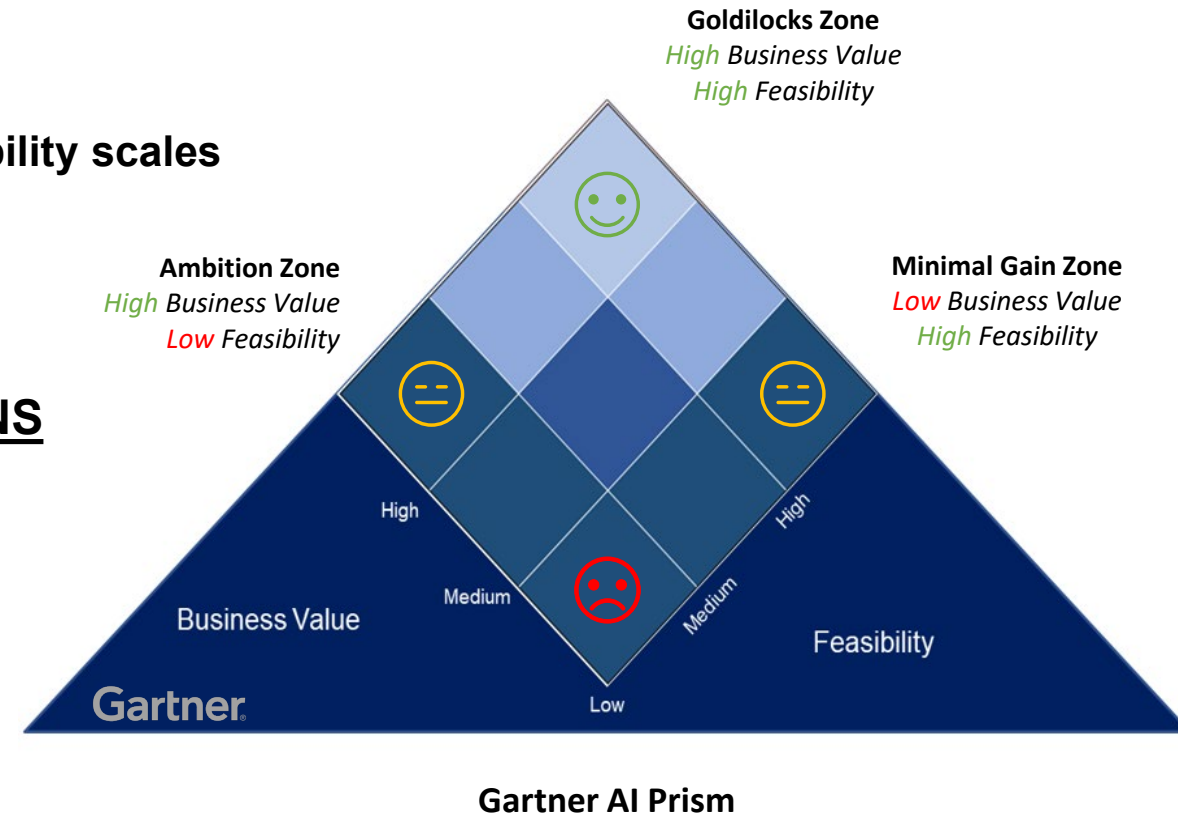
bility scales

NS

Goldilocks Zone
High Business Value
High Feasibility

Ambition Zone
High Business Value
Low Feasibility

Minimal Gain Zone
Low Business Value
High Feasibility

High
Medium
Low
Medium
High

Business Value

Feasibility

Gartner

Gartner AI Prism